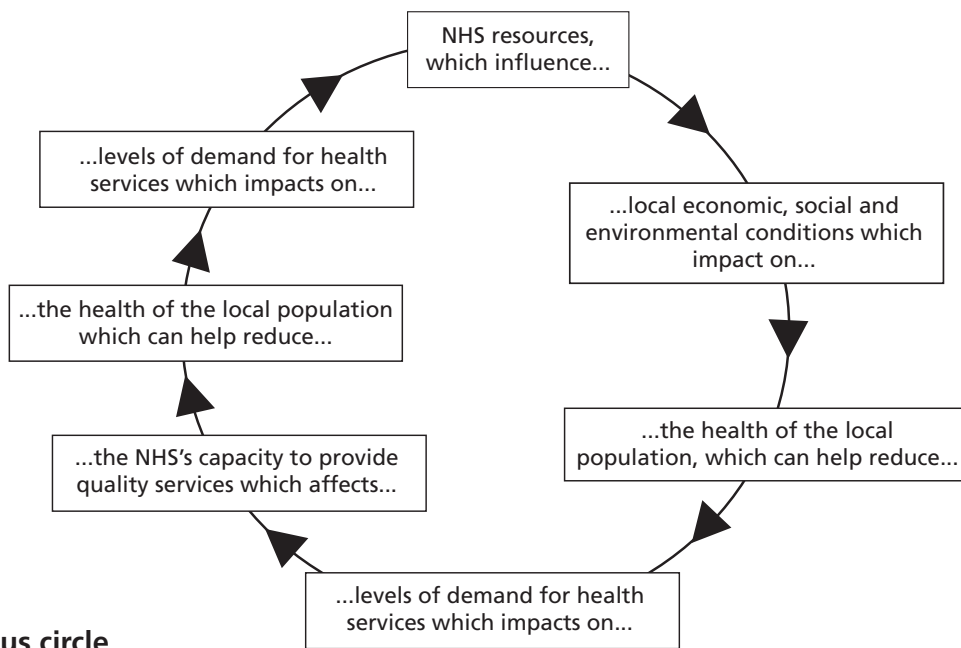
NHS resources, which influence...

...local economic, social and environmental conditions which impact on...

...the health of the local population, which can help reduce...

...levels of demand for health services which impacts on...

...the NHS's capacity to provide quality services which affects...

...the health of the local population which can help reduce...

...levels of demand for health services which impacts on...

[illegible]us circle